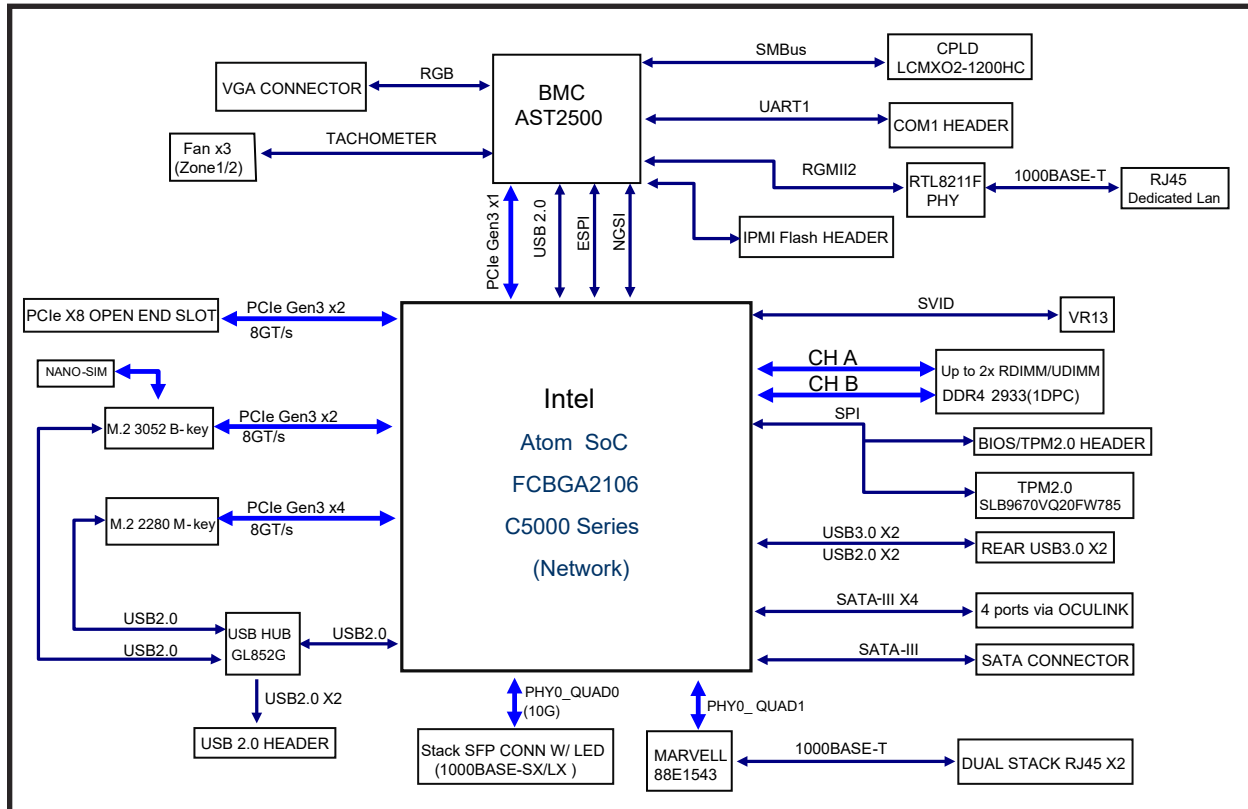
VGA CONNECTOR
RGB
BMC
AST2500
SMBus
CPLD
LCMXO2-1200HC
UART1
COM1 HEADER
Fan x3
(Zone1/2)
TACHOMETER
RGMII2
RTL8211F
PHY
1000BASE-T
RJ45
Dedicated Lan
PCIe Gen3 x1
USB 2.0
ESPI
NGSI
IPMI Flash HEADER
PCIe X8 OPEN END SLOT
PCIe Gen3 x2
8GT/s
SVID
VR13
NANO-SIM
CH A
CH B
Up to 2x RDIMM/UDIMM
DDR4 2933(1DPC)
Intel
Atom SoC
FCBGA2106
C5000 Series
(Network)
M.2 3052 B- key
PCIe Gen3 x2
8GT/s
SPI
BIOS/TPM2.0 HEADER
TPM2.0
SLB9670VQ20FW785
M.2 2280 M- key
PCIe Gen3 x4
8GT/s
USB3.0 X2
USB2.0 X2
REAR USB3.0 X2
SATA-III X4
4 ports via OCULINK
USB2.0
USB HUB
GL852G
USB2.0
USB2.0
SATA-III
SATA CONNECTOR
USB2.0 X2
USB 2.0 HEADER
PHY0_QUAD0
(10G)
Stack SFP CONN W/ LED
(1000BASE-SX/LX )
PHY0_ QUAD1
MARVELL
88E1543
1000BASE-T
DUAL STACK RJ45 X2